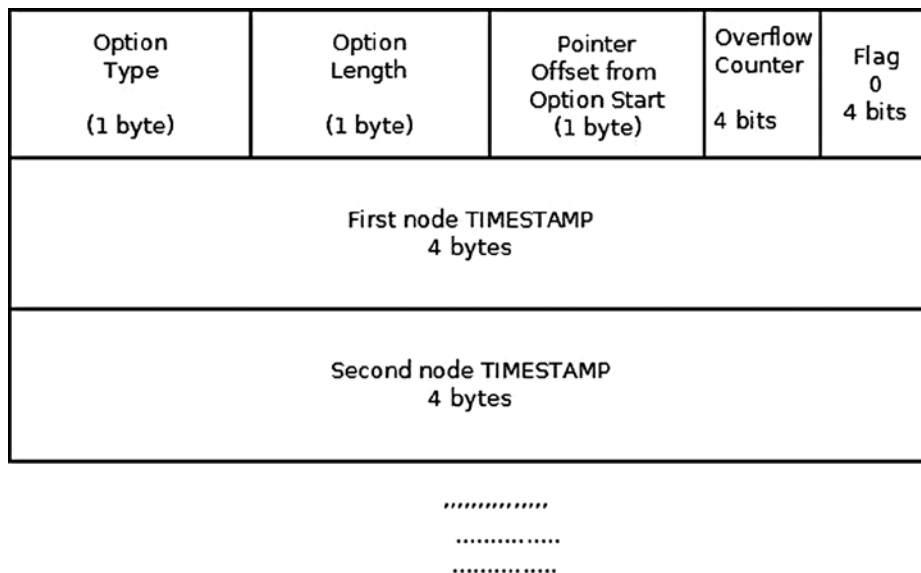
| Option Type (1 byte) | Option Length (1 byte) | Pointer Offset from Option Start (1 byte) | Overflow Counter 4 bits | Flag 0 4 bits |
|---|---|---|---|---|
| First node TIMESTAMP 4 bytes | | | | |
| Second node TIMESTAMP 4 bytes | | | | |

..............
..............
..............